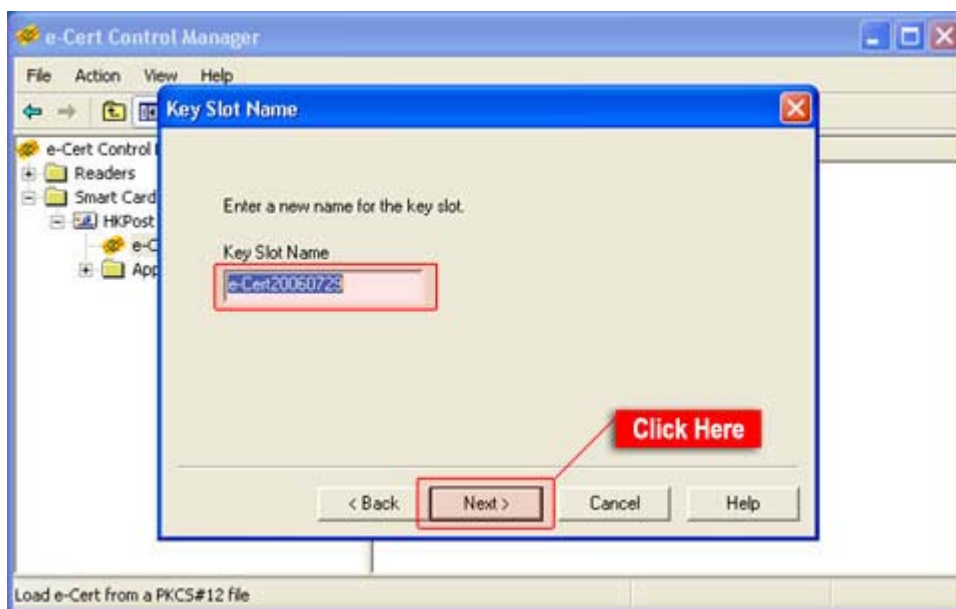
e-Cert Control Manager

File Action View Help

e-Cert Control
Readers
Smart Card
HKPost
e-C
App

Key Slot Name

Enter a new name for the key slot.

Key Slot Name

e-Cert20060725

Click Here

< Back Next > Cancel Help

Load e-Cert from a PKCS#12 file